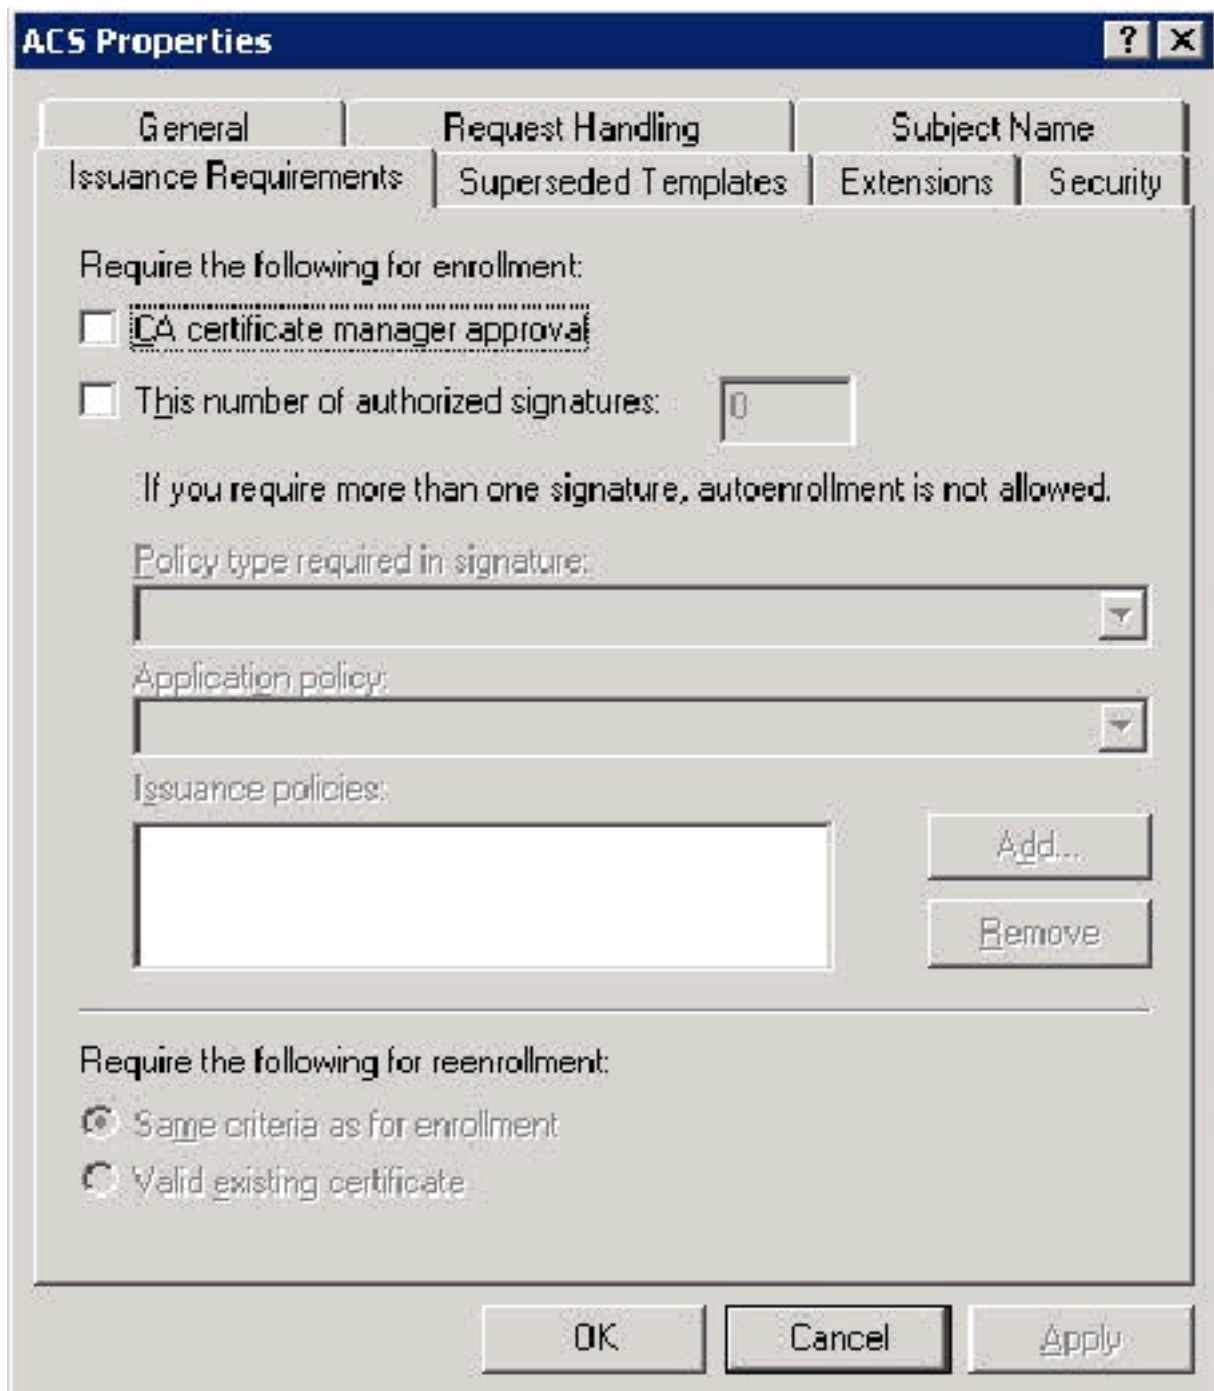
ACS Properties

? X

General | Request Handling | Subject Name
Issuance Requirements | Superseded Templates | Extensions | Security

Require the following for enrollment:

CA certificate manager approval

This number of authorized signatures: 0

If you require more than one signature, autoenrollment is not allowed.

Policy type required in signature:

Application policy:

Issuance policies:

Add...

Remove

Require the following for reenrollment:

Same criteria as for enrollment

Valid existing certificate

OK | Cancel | Apply